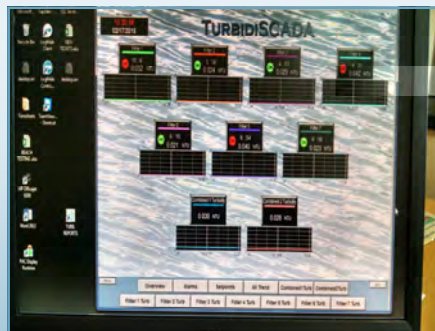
TurbidiSCADA

Filter 1
0.022

Filter 2
0.024 NTU

Filter 3
0.025 NTU

Filter 4
0.042 NTU

0.021 NTU

0.040 NTU

0.025 NTU

Combined Turbidity
0.026 NTU

Combined Turbidity
0.026 NTU

Overview
Alarms
Setpoints
All Trend
Combined Turb
Combined Turb

Filter 1 Turb
Filter 2 Turb
Filter 3 Turb
Filter 4 Turb
Filter 5 Turb
Filter 6 Turb
Filter 7 Turb